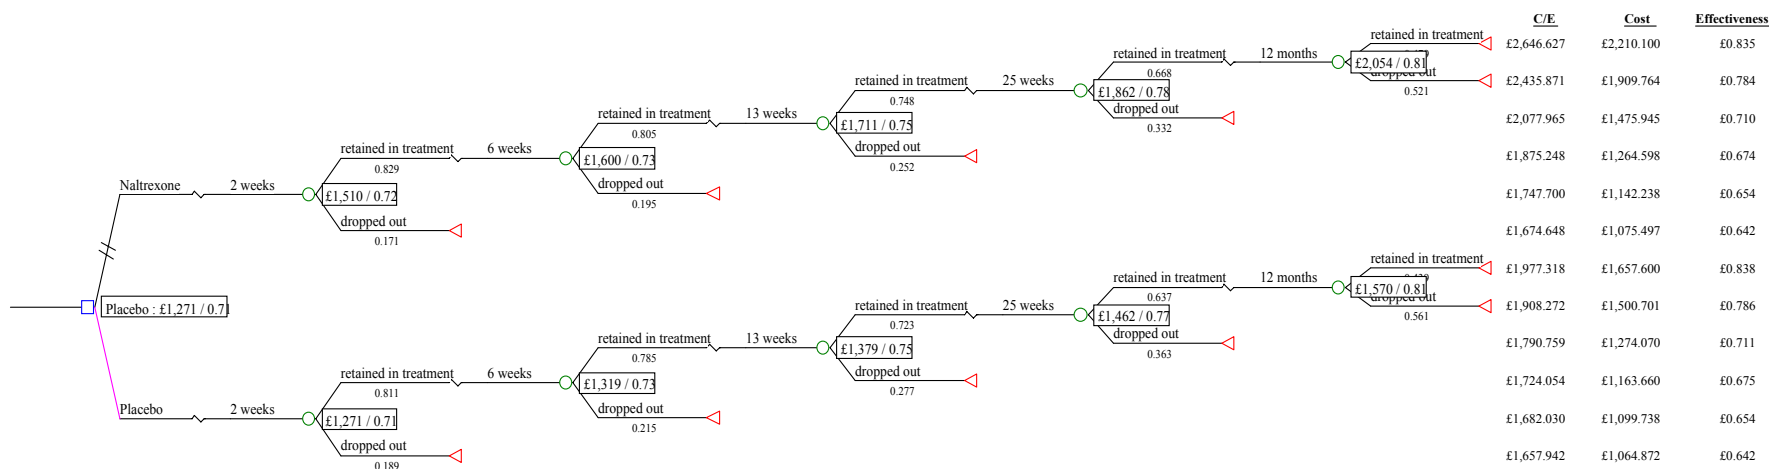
| C/E | Cost | Effectiveness |
|---|---|---|
| £2,646.627 | £2,210.100 | £0.835 |
| £2,435.871 | £1,909.764 | £0.784 |
| £2,077.965 | £1,475.945 | £0.710 |
| £1,875.248 | £1,264.598 | £0.674 |
| £1,747.700 | £1,142.238 | £0.654 |
| £1,674.648 | £1,075.497 | £0.642 |
| £1,977.318 | £1,657.600 | £0.838 |
| £1,908.272 | £1,500.701 | £0.786 |
| £1,790.759 | £1,274.070 | £0.711 |
| £1,724.054 | £1,163.660 | £0.675 |
| £1,682.030 | £1,099.738 | £0.654 |
| £1,657.942 | £1,064.872 | £0.642 |

Placebo : £1,271 / 0.71

Naltrexone
2 weeks
£1,510 / 0.72
retained in treatment
0.829
dropped out
0.171
6 weeks
£1,600 / 0.73
retained in treatment
0.805
dropped out
0.195
13 weeks
£1,711 / 0.75
retained in treatment
0.748
dropped out
0.252
25 weeks
£1,862 / 0.78
retained in treatment
0.668
dropped out
0.332
12 months
£2,054 / 0.81
retained in treatment
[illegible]
dropped out
0.521

Placebo
2 weeks
£1,271 / 0.71
retained in treatment
0.811
dropped out
0.189
6 weeks
£1,319 / 0.73
retained in treatment
0.785
dropped out
0.215
13 weeks
£1,379 / 0.75
retained in treatment
0.723
dropped out
0.277
25 weeks
£1,462 / 0.77
retained in treatment
0.637
dropped out
0.363
12 months
£1,570 / 0.81
retained in treatment
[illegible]
dropped out
0.561